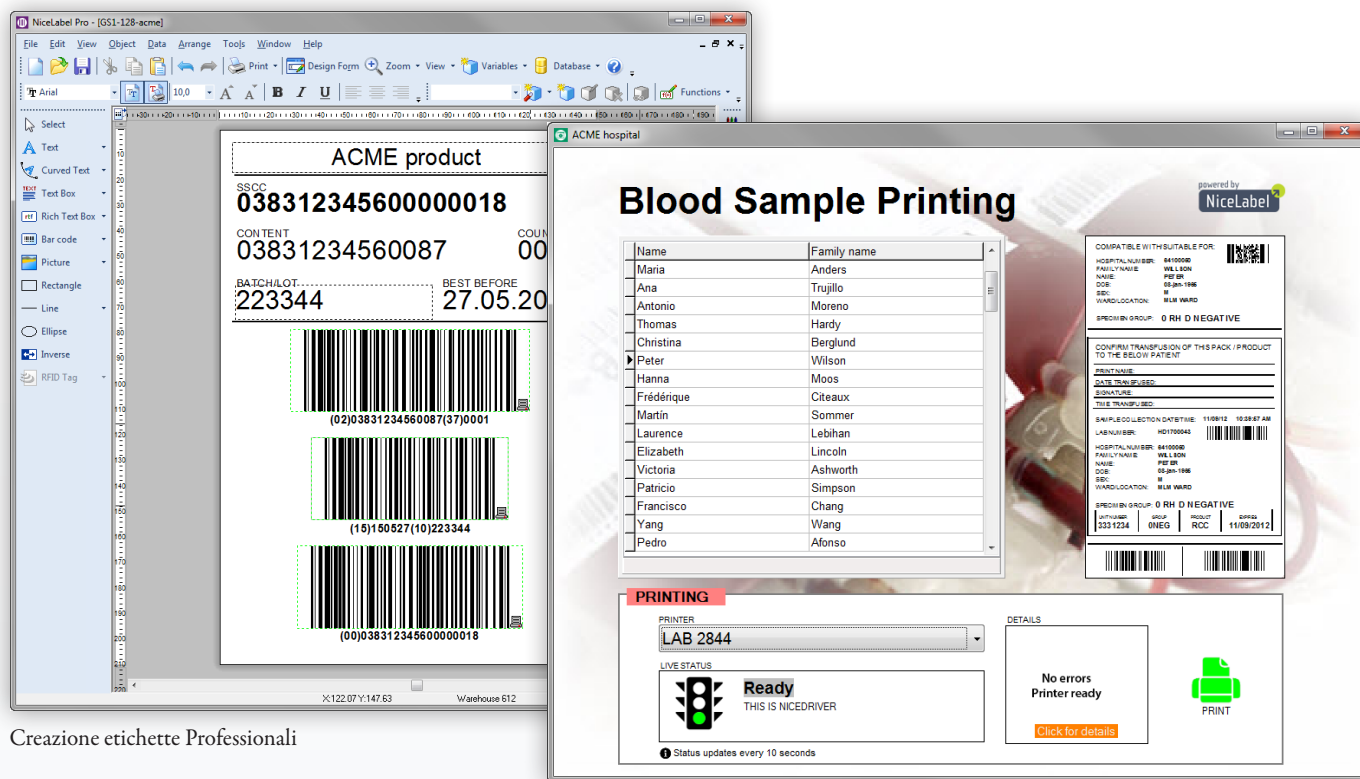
NiceLabel Pro - [GS1-128-acme]

File Edit View Object Data Arrange Tools Window Help

Print Design Form Zoom View Variables Database

Arial 10,0 B I U Functions

Select
Text
Curved Text
Text Box
Rich Text Box
Bar code
Picture
Rectangle
Line
Ellipse
Inverse
RFID Tag

ACME product

SSCC
038312345600000018

CONTENT
03831234560087

COUN
00

BATCH/LOT
223344

BEST BEFORE
27.05.20

(02)03831234560087(37)0001

(15)150527(10)223344

(00)038312345600000018

X:122.07 Y:147.63 Warehouse 612

Creazione etichette Professionali

ACME hospital

Blood Sample Printing

powered by
NiceLabel

| Name | Family name |
|---|---|
| Maria | Anders |
| Ana | Trujillo |
| Antonio | Moreno |
| Thomas | Hardy |
| Christina | Berglund |
| Peter | Wilson |
| Hanna | Moos |
| Frédérique | Citeaux |
| Martín | Sommer |
| Laurence | Lebihan |
| Elizabeth | Lincoln |
| Victoria | Ashworth |
| Patricio | Simpson |
| Francisco | Chang |
| Yang | Wang |
| Pedro | Afonso |

COMPATIBLE WITH/SUITABLE FOR:
HOSPITAL NUMBER: 84100060
FAMILY NAME: WILLSON
NAME: PETER
DOB: 08-jan-1966
SEX: M
WARD/LOCATION: MLM WARD
SPECIMEN GROUP: 0 RH D NEGATIVE

CONFIRM TRANSFUSION OF THIS PACK / PRODUCT TO THE BELOW PATIENT
PRINT NAME:
DATE TRANSFUSED:
SIGNATURE:
TIME TRANSFUSED:
SAMPLE COLLECTION DATE/TIME: 11/09/12 10:39:57 AM
LAB NUMBER: HD1700043
HOSPITAL NUMBER: 84100060
FAMILY NAME: WILLSON
NAME: PETER
DOB: 08-jan-1966
SEX: M
WARD/LOCATION: MLM WARD
SPECIMEN GROUP: 0 RH D NEGATIVE
UNIT NUMBER 3331234 GROUP 0NEG PRODUCT RCC EXPIRES 11/09/2012

PRINTING
PRINTER
LAB 2844
LIVE STATUS
Ready
THIS IS NICEDRIVER
Status updates every 10 seconds
DETAILS
No errors
Printer ready
Click for details
PRINT